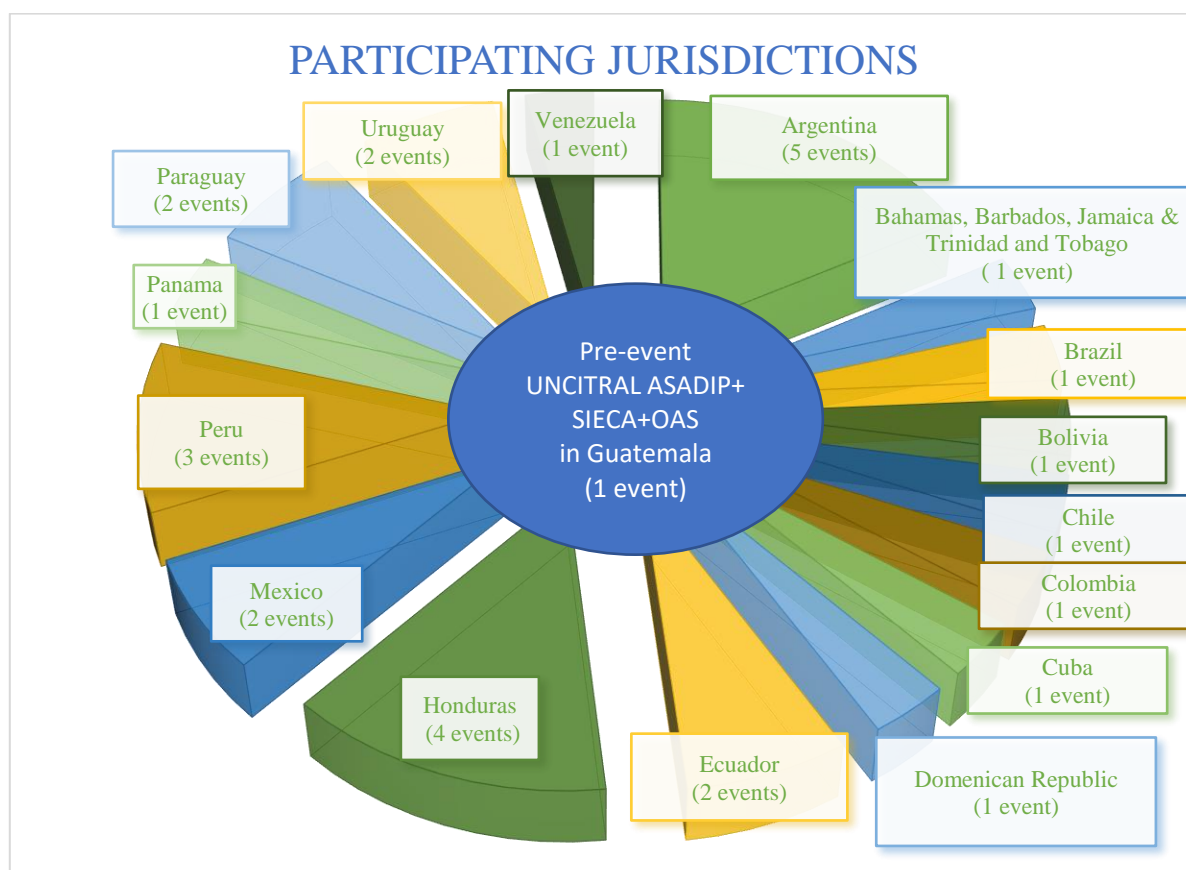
PARTICIPATING JURISDICTIONS

Venezuela
(1 event)

Argentina
(5 events)

Bahamas, Barbados, Jamaica & Trinidad and Tobago
( 1 event)

Brazil
(1 event)

Bolivia
(1 event)

Chile
(1 event)

Colombia
(1 event)

Cuba
(1 event)

Domenican Republic
(1 event)

Ecuador
(2 events)

Honduras
(4 events)

Mexico
(2 events)

Peru
(3 events)

Panama
(1 event)

Paraguay
(2 events)

Uruguay
(2 events)

Pre-event
UNCITRAL ASADIP+
SIECA+OAS
in Guatemala
(1 event)